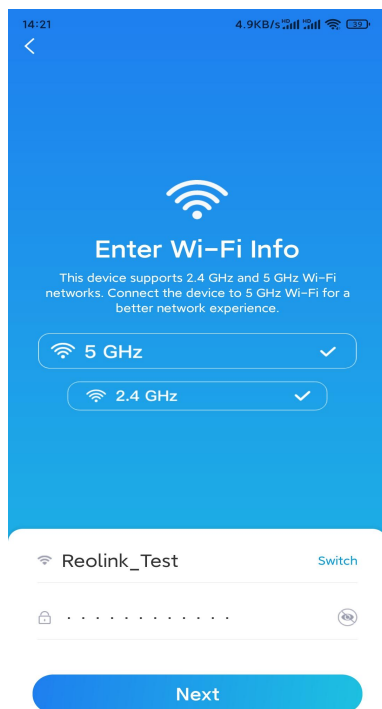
14:21

4.9KB/s

39

Enter Wi-Fi Info

This device supports 2.4 GHz and 5 GHz Wi-Fi networks. Connect the device to 5 GHz Wi-Fi for a better network experience.

5 GHz

2.4 GHz

Reolink_Test

Switch

············

Next